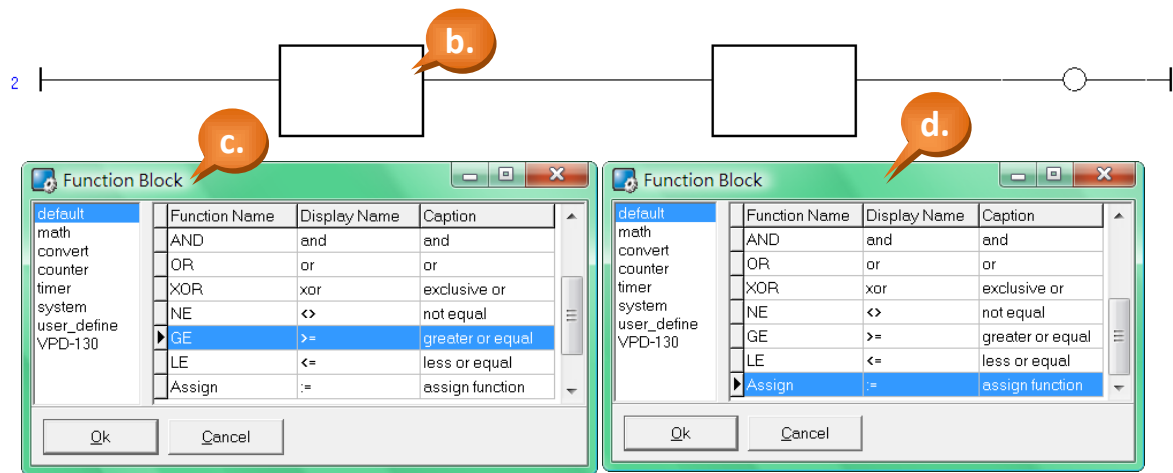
2

b.

c.

d.

Function Block

default
math
convert
counter
timer
system
user_define
VPD-130

| Function Name | Display Name | Caption |
|---|---|---|
| AND | and | and |
| OR | or | or |
| XOR | xor | exclusive or |
| NE | <> | not equal |
| GE | >= | greater or equal |
| LE | <= | less or equal |
| Assign | := | assign function |

Ok

Cancel

Function Block

default
math
convert
counter
timer
system
user_define
VPD-130

| Function Name | Display Name | Caption |
|---|---|---|
| AND | and | and |
| OR | or | or |
| XOR | xor | exclusive or |
| NE | <> | not equal |
| GE | >= | greater or equal |
| LE | <= | less or equal |
| Assign | := | assign function |

Ok

Cancel